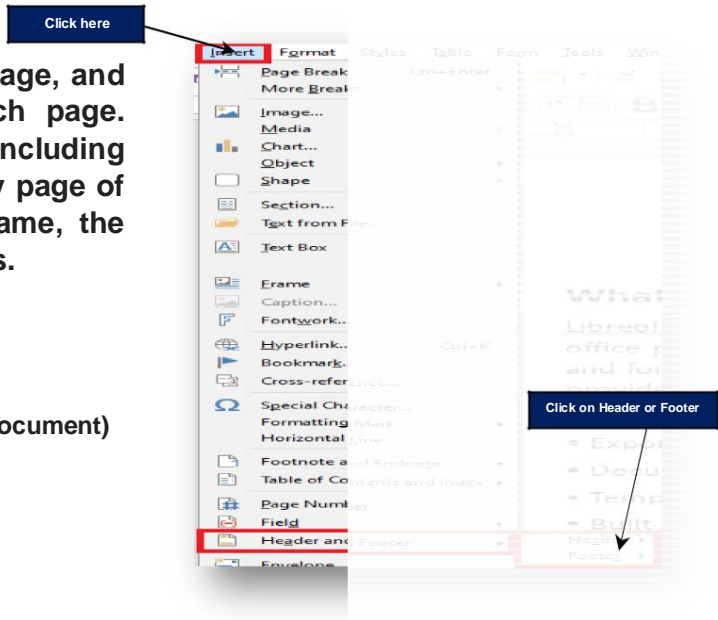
Click here

age, and
ch page.
ncluding
y page of
ame, the
s.

ocument)

Insert Format Styles Table Form Tools Win

Page Break Ctrl+Enter
More Breaks
Image...
Media
Chart...
Object
Shape
Section...
Text from File...
Text Box
Frame
Caption...
Fontwork...
Hyperlink... Ctrl+K
Bookmark...
Cross-reference...
Special Character...
Formatting Mark
Horizontal Line
Footnote and Endnote
Table of Contents and Index
Page Number
Field
Header and Footer
Envelope

Header
Footer

What
Libreof
office p
and fo
provid
• Expo
• Docu
• Temp
• Built

Click on Header or Footer